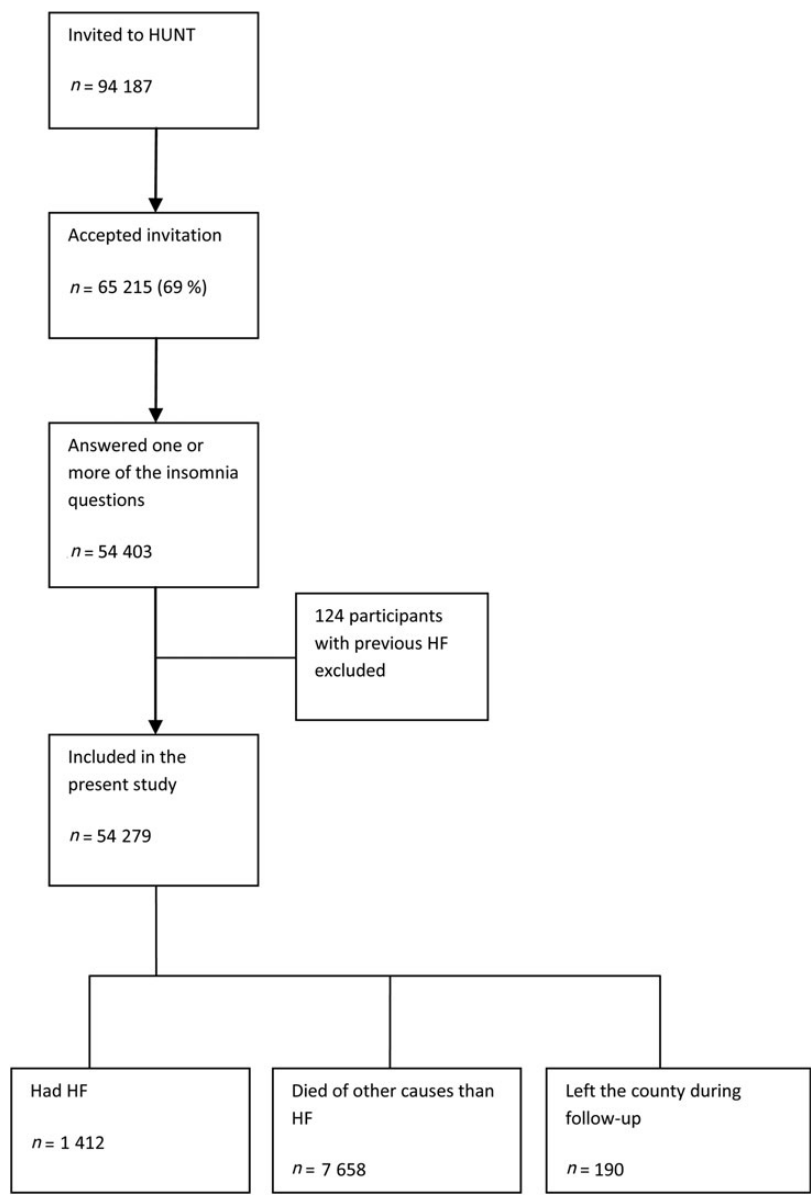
Invited to HUNT

$n$ = 94 187

Accepted invitation

$n$ = 65 215 (69 %)

Answered one or more of the insomnia questions

$n$ = 54 403

124 participants with previous HF excluded

Included in the present study

$n$ = 54 279

Had HF

$n$ = 1 412

Died of other causes than HF

$n$ = 7 658

Left the county during follow-up

$n$ = 190